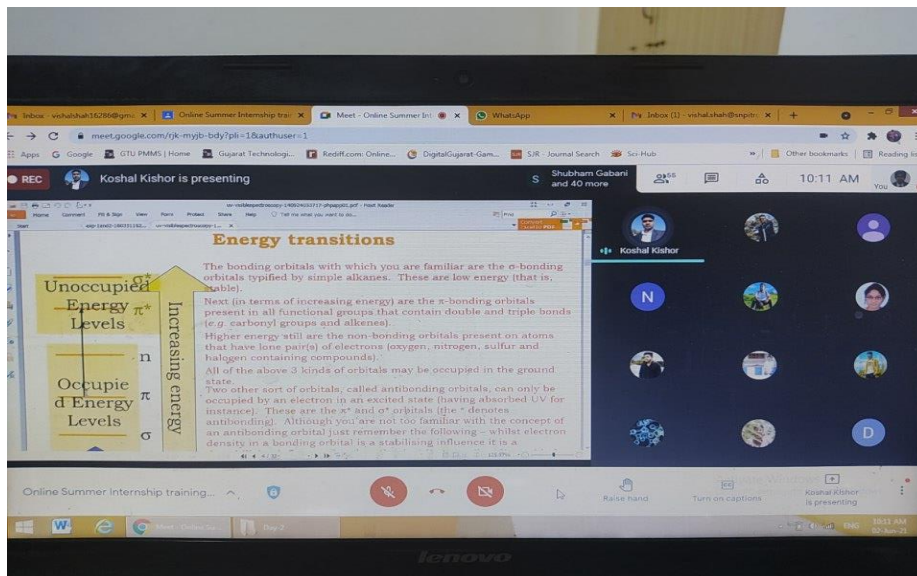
Inbox - vishalshah16286@gma ×
Online Summer Internship trai ×
Meet - Online Summer Int ×
WhatsApp ×
Inbox (1) - vishal.shah@snpitrc ×
+

meet.google.com/rjk-myjb-bdy?pli=1&authuser=1

Apps Google GTU PMMS | Home Gujarat Technologi... Rediff.com: Online... DigitalGujarat-Gam... SJR - Journal Search Sci-Hub Other bookmarks Reading list

REC Koshal Kishor is presenting
Shubham Gabani and 40 more
55
10:11 AM
You

Energy transitions

Unoccupied Energy Levels
$\sigma^*$
$\pi^*$
n
$\pi$
$\sigma$
Occupied Energy Levels
Increasing energy

The bonding orbitals with which you are familiar are the σ-bonding orbitals typified by simple alkanes. These are low energy (that is, stable).

Next (in terms of increasing energy) are the π-bonding orbitals present in all functional groups that contain double and triple bonds (e.g. carbonyl groups and alkenes).

Higher energy still are the non-bonding orbitals present on atoms that have lone pair(s) of electrons (oxygen, nitrogen, sulfur and halogen containing compounds).

All of the above 3 kinds of orbitals may be occupied in the ground state.

Two other sort of orbitals, called antibonding orbitals, can only be occupied by an electron in an excited state (having absorbed UV for instance). These are the π* and σ* orbitals (the * denotes antibonding). Although you're not too familiar with the concept of an antibonding orbital just remember the following – whilst electron density in a bonding orbital is a stabilising influence it is a

Koshal Kishor
N
D

Online Summer Internship training...
Raise hand
Turn on captions
Koshal Kishor is presenting

Meet - Online Su...
Day 2
ENG
10:11 AM
02-Jun-21

lenovo